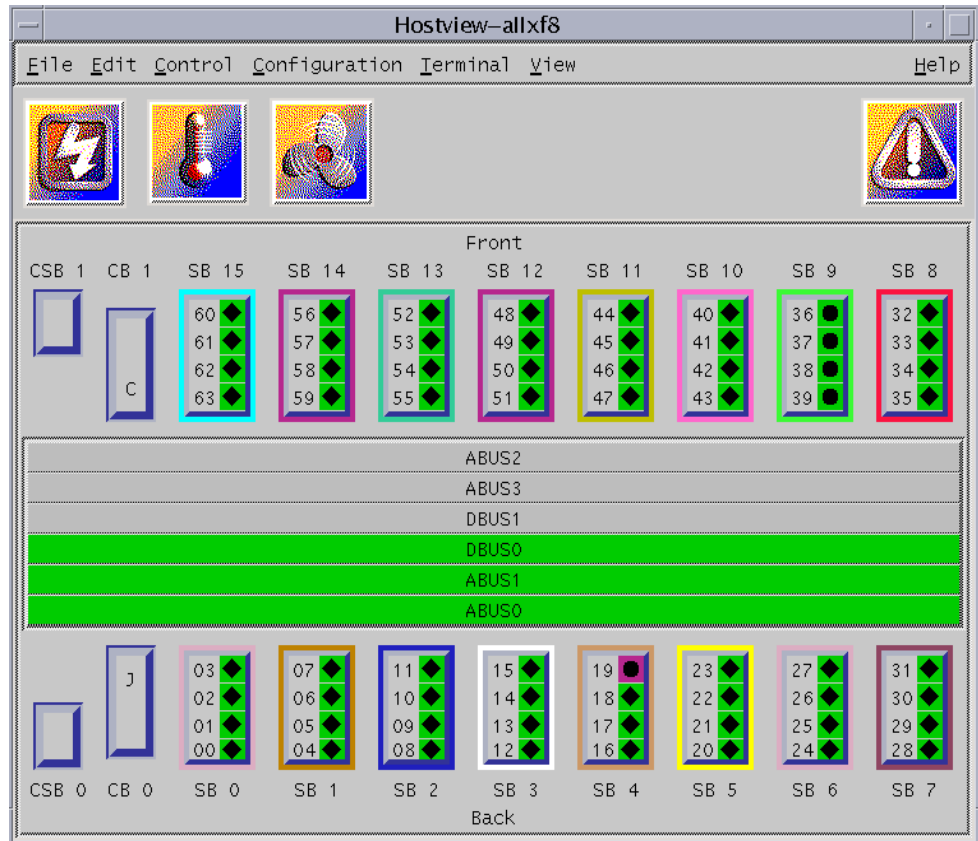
Hostview–allxf8

File Edit Control Configuration Terminal View Help

Front

CSB 1 CB 1 SB 15 SB 14 SB 13 SB 12 SB 11 SB 10 SB 9 SB 8

C

60 61 62 63

56 57 58 59

52 53 54 55

48 49 50 51

44 45 46 47

40 41 42 43

36 37 38 39

32 33 34 35

ABUS2
ABUS3
DBUS1
DBUS0
ABUS1
ABUS0

J

03 02 01 00

07 06 05 04

11 10 09 08

15 14 13 12

19 18 17 16

23 22 21 20

27 26 25 24

31 30 29 28

CSB 0 CB 0 SB 0 SB 1 SB 2 SB 3 SB 4 SB 5 SB 6 SB 7

Back